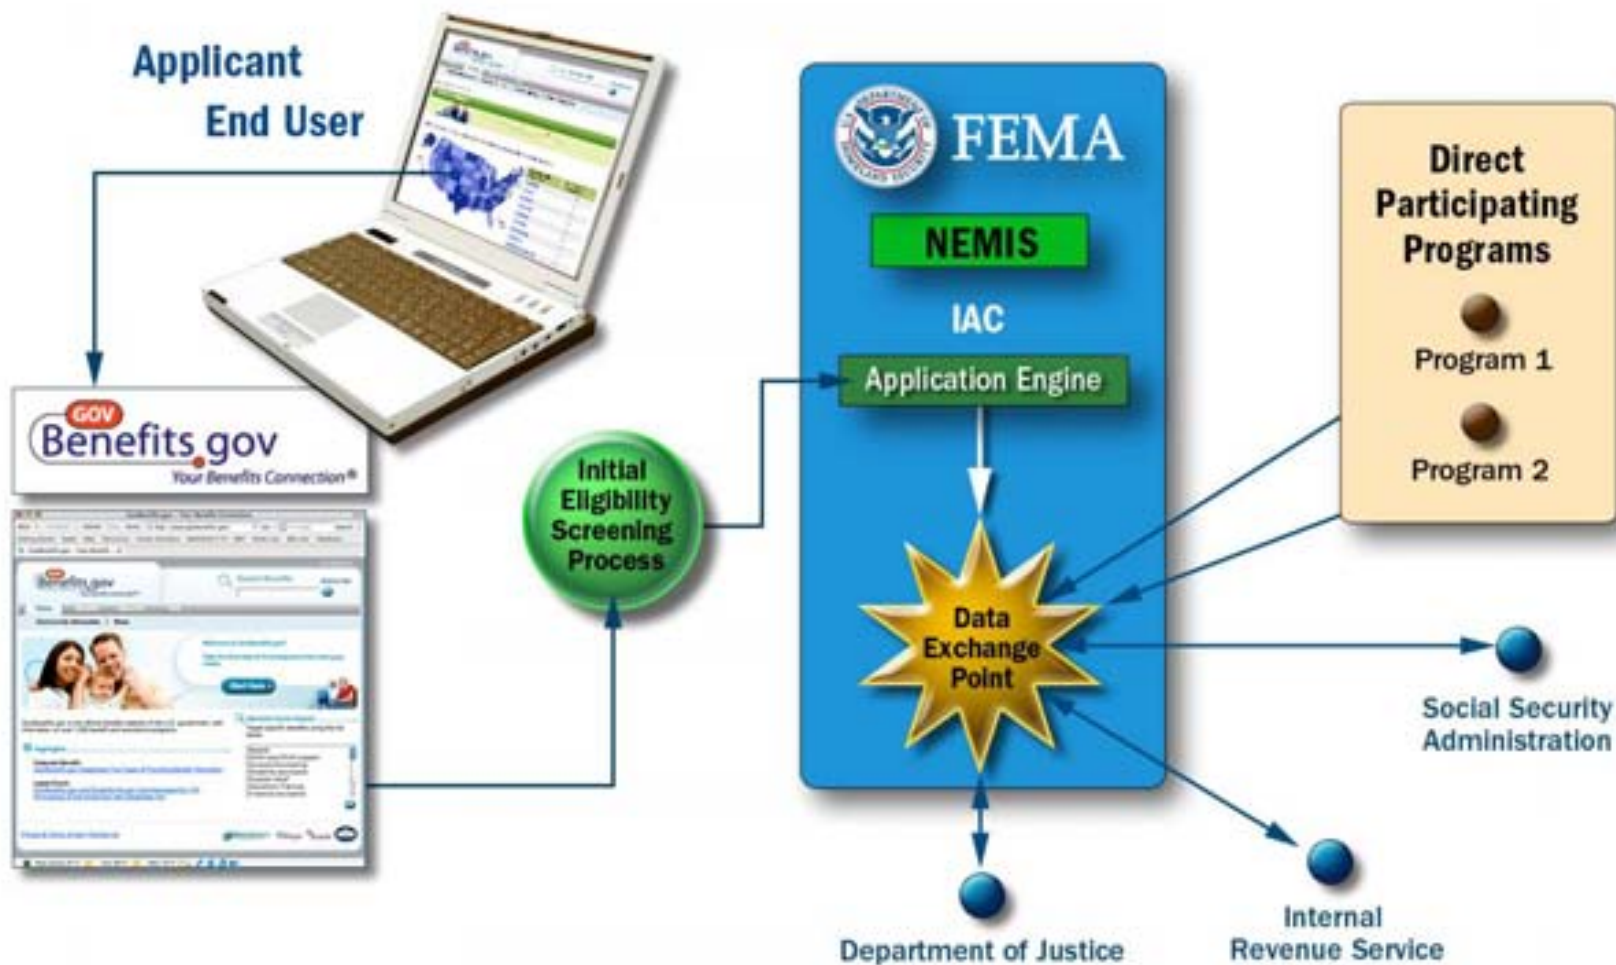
Applicant
End User

GOV
Benefits.gov
Your Benefits Connection®

Initial Eligibility Screening Process

FEMA

NEMIS

IAC

Application Engine

Data Exchange Point

Direct Participating Programs

Program 1

Program 2

Social Security Administration

Department of Justice

Internal Revenue Service